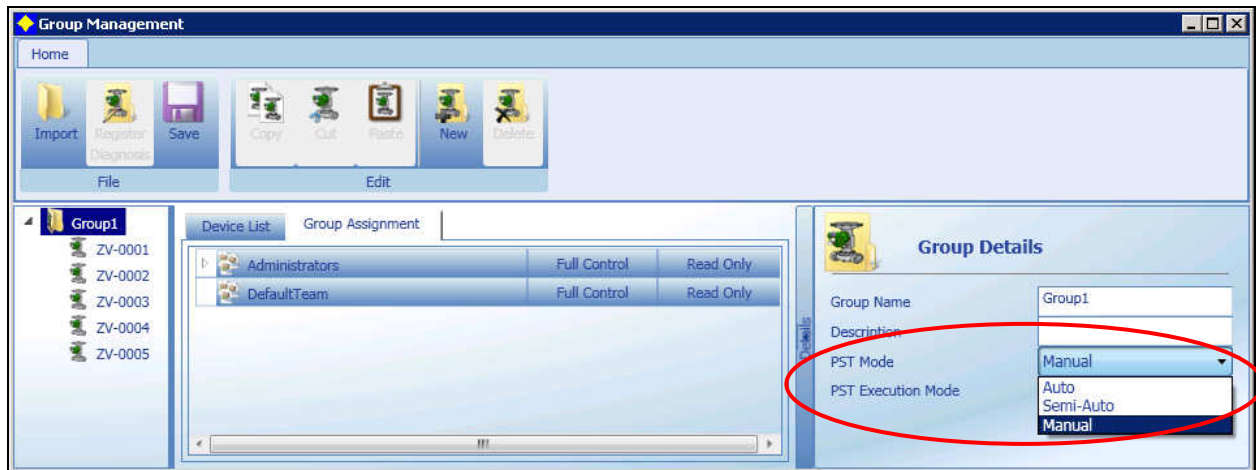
Group Management

Home

Import
Register Diagnosis
Save
File

Copy
Cut
Paste
New
Delete
Edit

Group1
ZV-0001
ZV-0002
ZV-0003
ZV-0004
ZV-0005

Device List
Group Assignment

| | | |
|---|---|---|
| Administrators | Full Control | Read Only |
| DefaultTeam | Full Control | Read Only |

Details

Group Details

Group Name Group1
Description
PST Mode Manual
PST Execution Mode
Auto
Semi-Auto
Manual